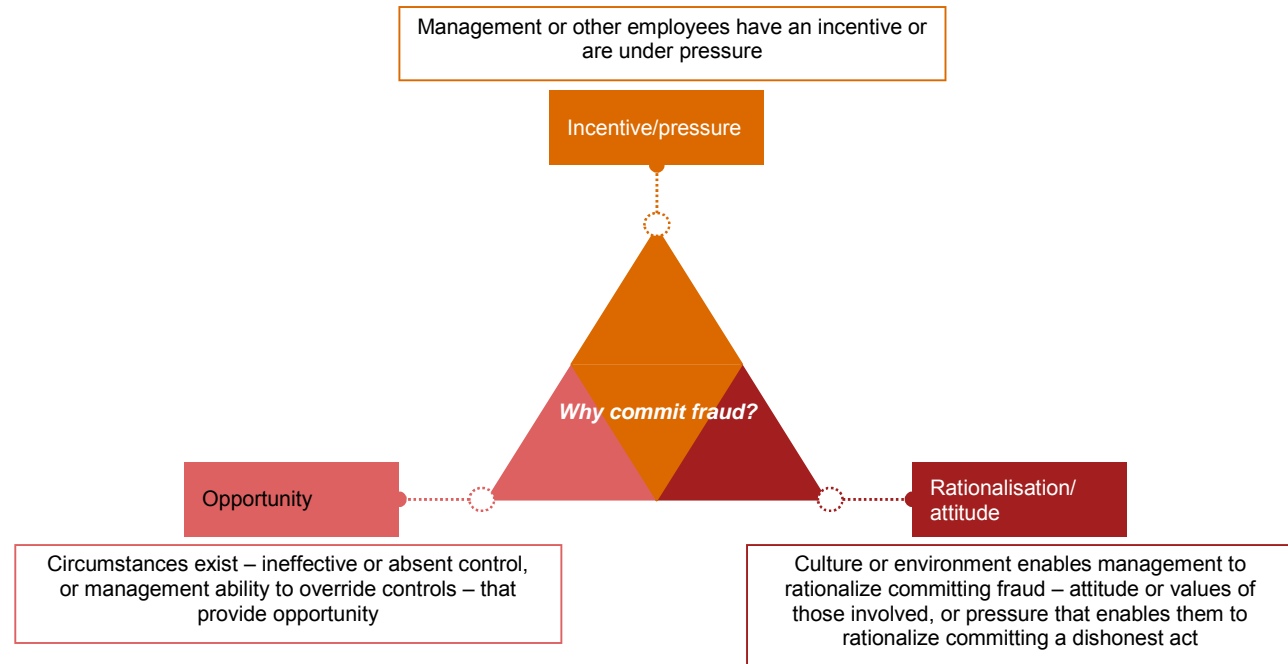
Management or other employees have an incentive or are under pressure

Incentive/pressure

Why commit fraud?

Opportunity

Rationalisation/ attitude

Circumstances exist – ineffective or absent control, or management ability to override controls – that provide opportunity

Culture or environment enables management to rationalize committing fraud – attitude or values of those involved, or pressure that enables them to rationalize committing a dishonest act